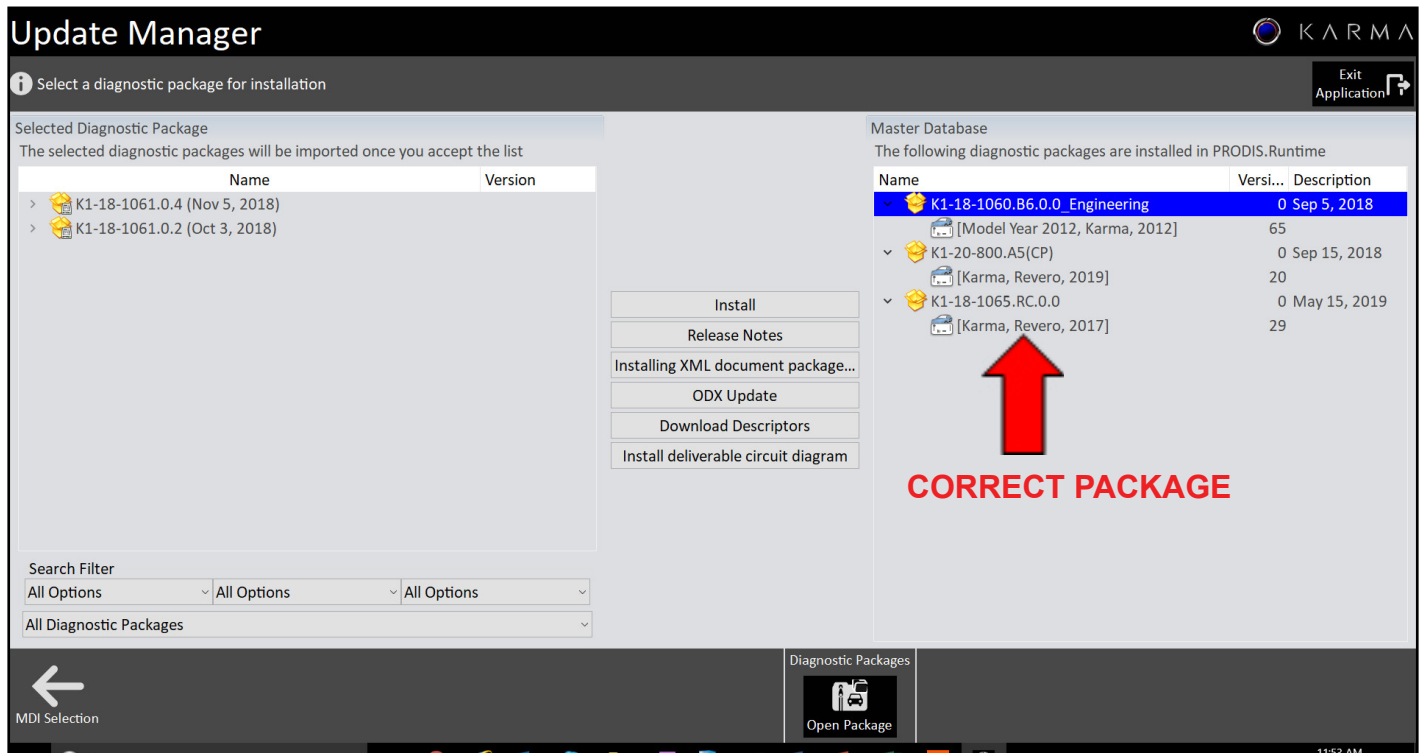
Update Manager

KARMA

Select a diagnostic package for installation

Exit Application

Selected Diagnostic Package
The selected diagnostic packages will be imported once you accept the list

| Name | Version |
|---|---|
| K1-18-1061.0.4 (Nov 5, 2018) | |
| K1-18-1061.0.2 (Oct 3, 2018) | |

Install
Release Notes
Installing XML document package...
ODX Update
Download Descriptors
Install deliverable circuit diagram

Master Database
The following diagnostic packages are installed in PRODIS.Runtime

| Name | Versi... | Description |
|---|---|---|
| K1-18-1060.B6.0.0_Engineering | 0 | Sep 5, 2018 |
| [Model Year 2012, Karma, 2012] | 65 | |
| K1-20-800.A5(CP) | 0 | Sep 15, 2018 |
| [Karma, Revero, 2019] | 20 | |
| K1-18-1065.RC.0.0 | 0 | May 15, 2019 |
| [Karma, Revero, 2017] | 29 | |

CORRECT PACKAGE

Search Filter
All Options
All Options
All Options
All Diagnostic Packages

MDI Selection

Diagnostic Packages
Open Package